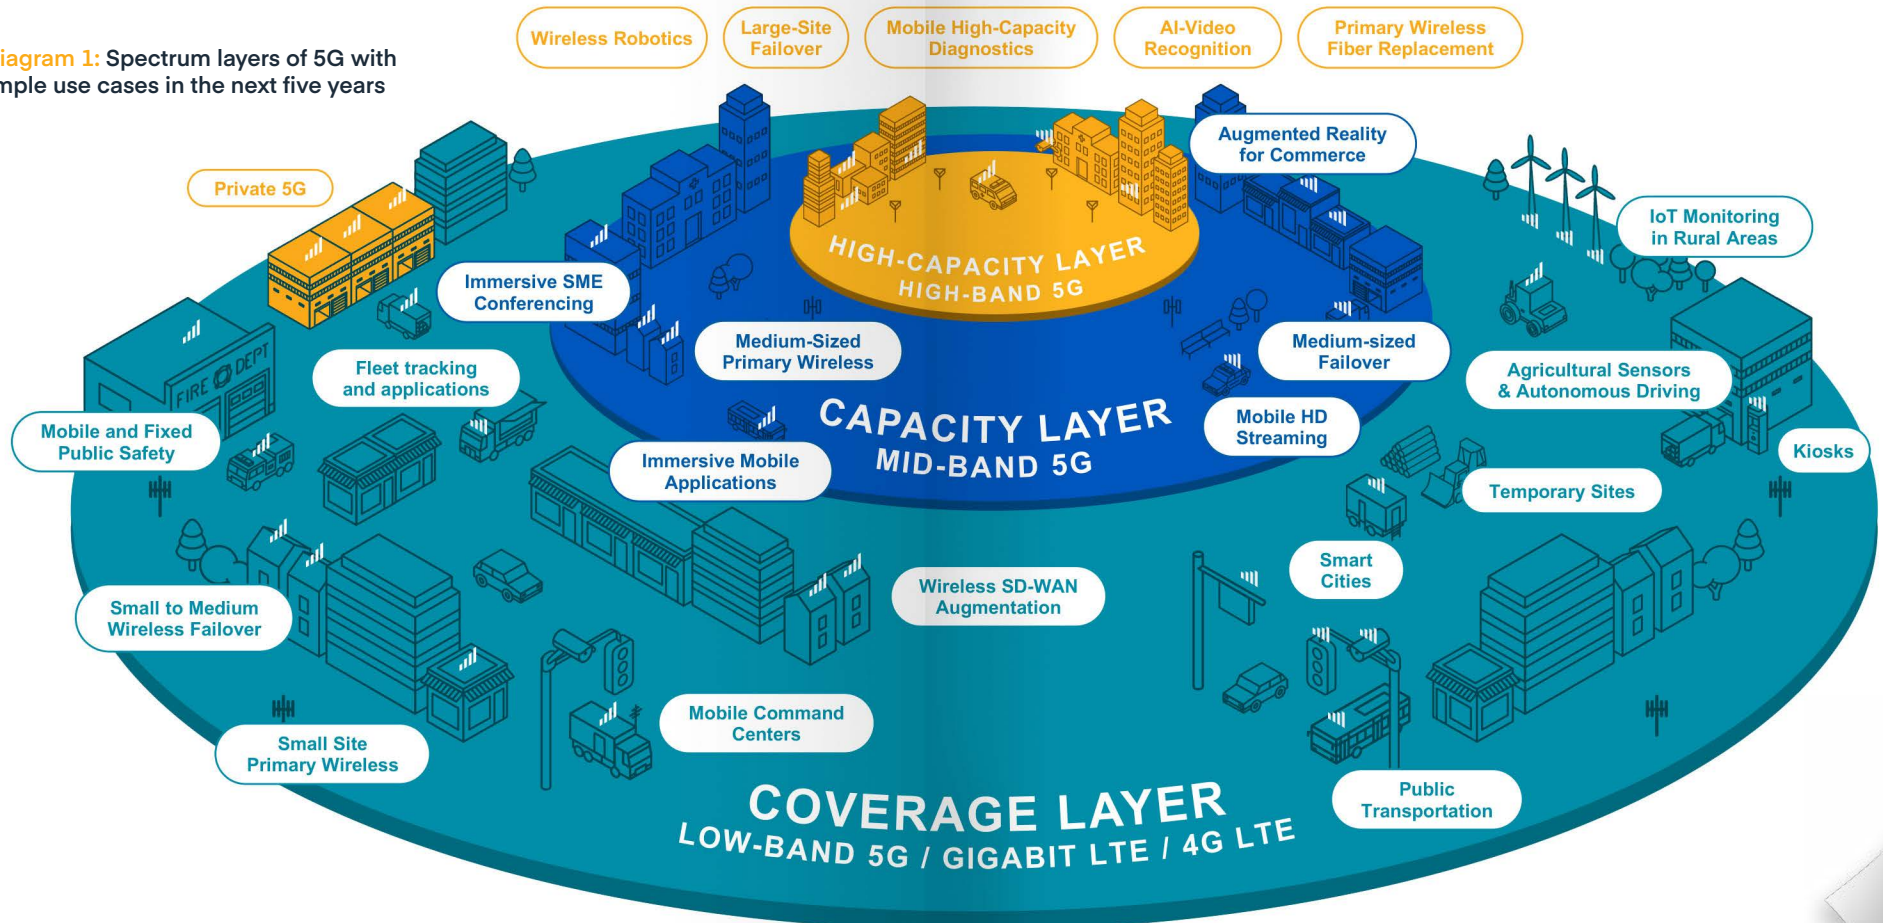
iagram 1: Spectrum layers of 5G with
mple use cases in the next five years

Wireless Robotics

Large-Site Failover

Mobile High-Capacity Diagnostics

AI-Video Recognition

Primary Wireless Fiber Replacement

Augmented Reality for Commerce

Private 5G

IoT Monitoring in Rural Areas

HIGH-CAPACITY LAYER
HIGH-BAND 5G

Immersive SME Conferencing

Medium-Sized Primary Wireless

Medium-sized Failover

Agricultural Sensors & Autonomous Driving

Fleet tracking and applications

FIRE DEPT

Mobile and Fixed Public Safety

CAPACITY LAYER
MID-BAND 5G

Mobile HD Streaming

Kiosks

Immersive Mobile Applications

Temporary Sites

Smart Cities

Wireless SD-WAN Augmentation

Small to Medium Wireless Failover

Mobile Command Centers

Small Site Primary Wireless

Public Transportation

COVERAGE LAYER
LOW-BAND 5G / GIGABIT LTE / 4G LTE